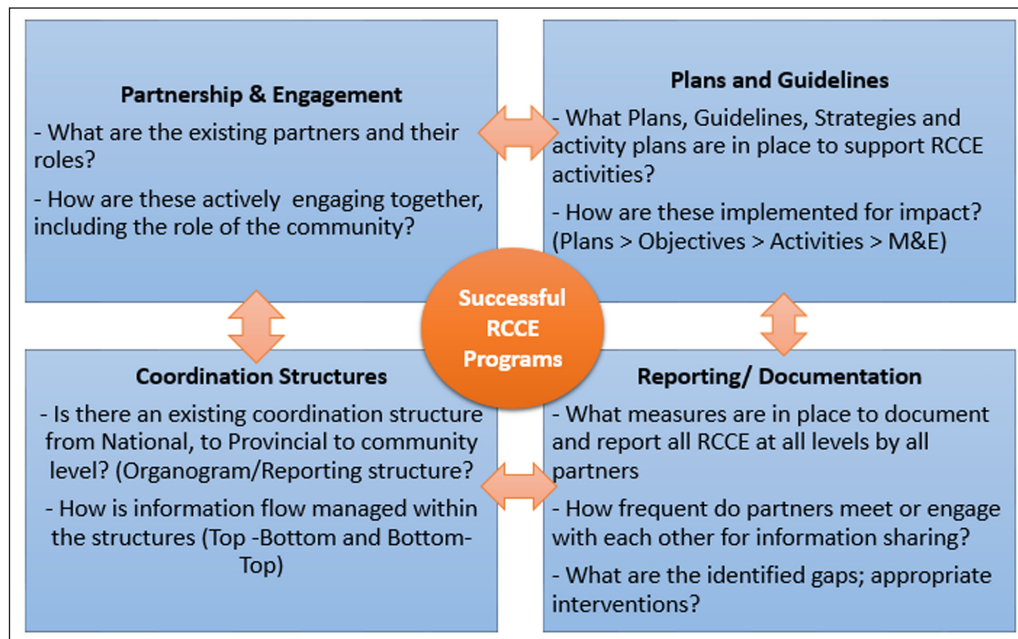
Partnership & Engagement

- What are the existing partners and their roles?

- How are these actively engaging together, including the role of the community?

Plans and Guidelines

- What Plans, Guidelines, Strategies and activity plans are in place to support RCCE activities?

- How are these implemented for impact? (Plans > Objectives > Activities > M&E)

Successful RCCE Programs

Coordination Structures

- Is there an existing coordination structure from National, to Provincial to community level? (Organogram/Reporting structure?

- How is information flow managed within the structures (Top -Bottom and Bottom-Top)

Reporting/ Documentation

- What measures are in place to document and report all RCCE at all levels by all partners

- How frequent do partners meet or engage with each other for information sharing?

- What are the identified gaps; appropriate interventions?